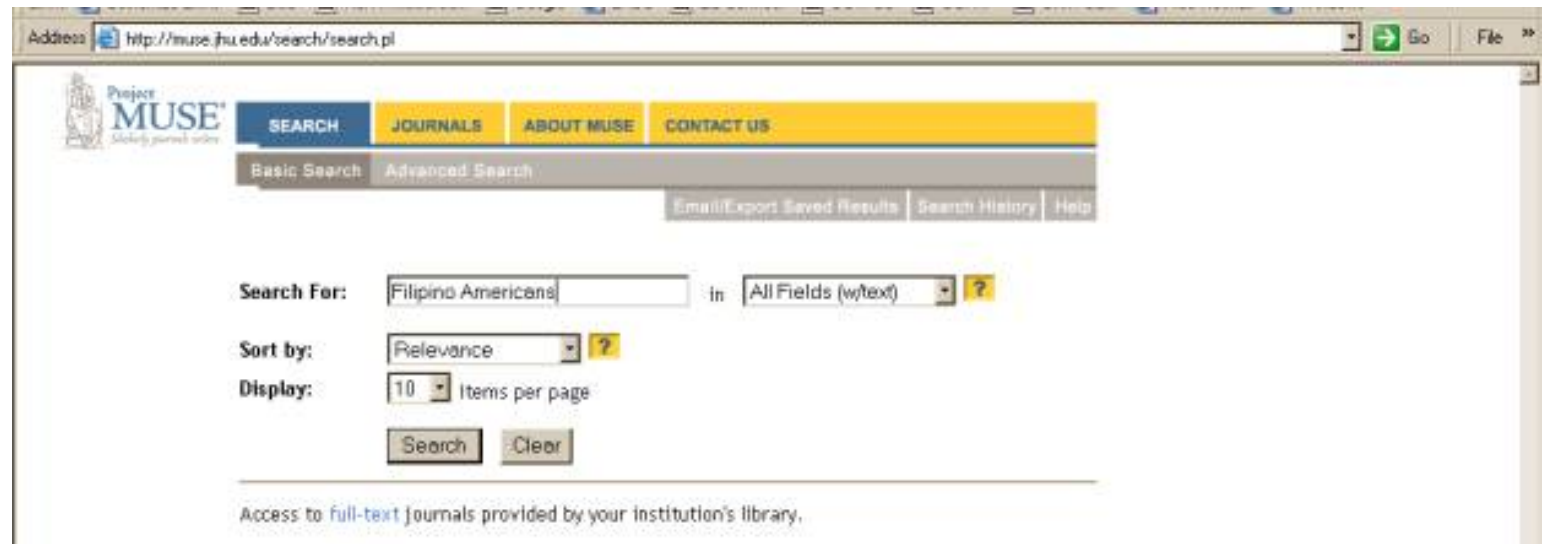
Address http://muse.jhu.edu/search/search.pl Go File »

Project MUSE
Scholarly journals online

SEARCH JOURNALS ABOUT MUSE CONTACT US

Basic Search Advanced Search

Email/Export Saved Results Search History Help

Search For: Filipino Americans in All Fields (w/text) ?

Sort by: Relevance ?

Display: 10 Items per page

Search Clear

Access to full-text journals provided by your institution's library.